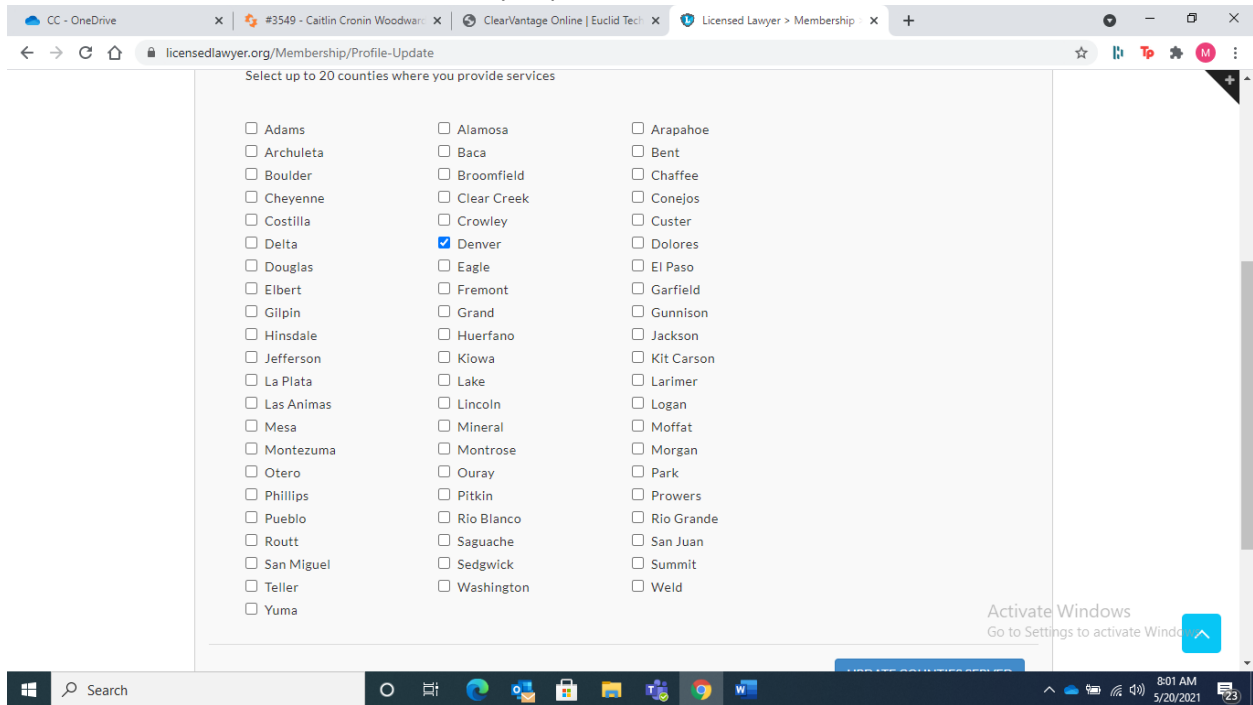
CC - OneDrive ×
#3549 - Caitlin Cronin Woodward ×
ClearVantage Online | Euclid Tech ×
Licensed Lawyer > Membership ×
+

licensedlawyer.org/Membership/Profile-Update

M

Select up to 20 counties where you provide services

Adams
Archuleta
Boulder
Cheyenne
Costilla
Delta
Douglas
Elbert
Gilpin
Hinsdale
Jefferson
La Plata
Las Animas
Mesa
Montezuma
Otero
Phillips
Pueblo
Routt
San Miguel
Teller
Yuma

Alamosa
Baca
Broomfield
Clear Creek
Crowley
Denver
Eagle
Fremont
Grand
Huerfano
Kiowa
Lake
Lincoln
Mineral
Montrose
Ouray
Pitkin
Rio Blanco
Saguache
Sedgwick
Washington

Arapahoe
Bent
Chaffee
Conejos
Custer
Dolores
El Paso
Garfield
Gunnison
Jackson
Kit Carson
Larimer
Logan
Moffat
Morgan
Park
Prowers
Rio Grande
San Juan
Summit
Weld

Activate Windows
Go to Settings to activate Windows.

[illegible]

Search

8:01 AM
5/20/2021
23